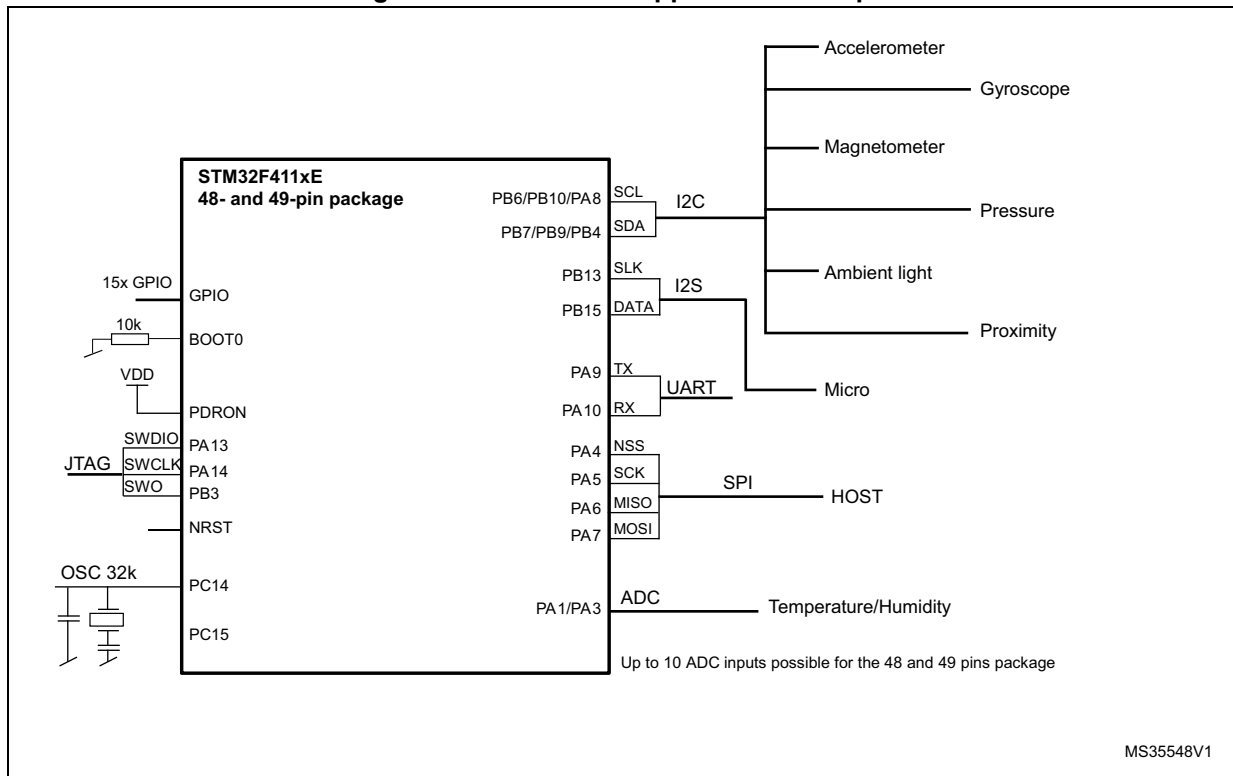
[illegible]

Accelerometer
Gyroscope
Magnetometer
Pressure
Ambient light
Proximity

STM32F411xE
48- and 49-pin package

PB6/PB10/PA8 SCL
PB7/PB9/PB4 SDA
I2C
PB13 SLK
PB15 DATA
I2S
PA9 TX
PA10 RX
UART
Micro
PA4 NSS
PA5 SCK
PA6 MISO
PA7 MOSI
SPI
HOST
PA1/PA3
ADC
Temperature/Humidity
Up to 10 ADC inputs possible for the 48 and 49 pins package

15x GPIO
GPIO
10k
BOOT0
VDD
PDRON
JTAG
SWDIO
SWCLK
SWO
PA13
PA14
PB3
NRST
OSC 32k
PC14
PC15

MS35548V1